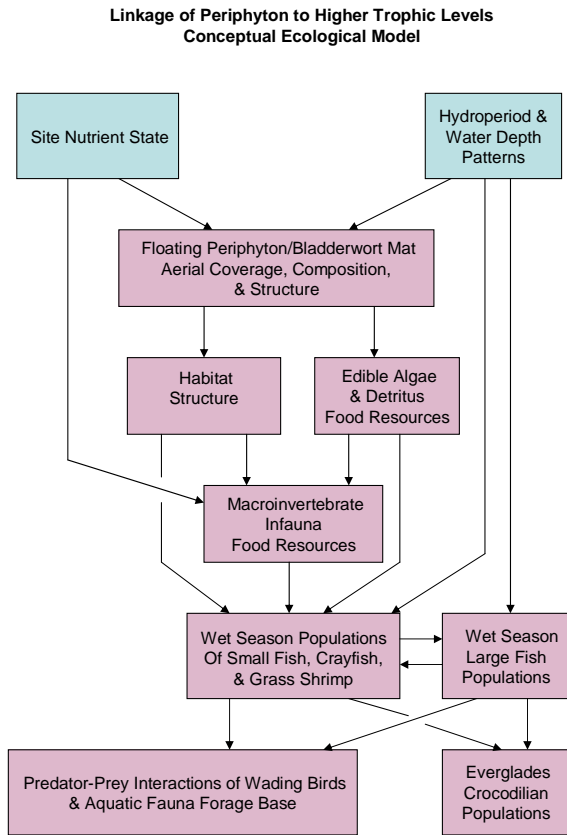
Linkage of Periphyton to Higher Trophic Levels
Conceptual Ecological Model

Site Nutrient State

Hydroperiod & Water Depth Patterns

Floating Periphyton/Bladderwort Mat Aerial Coverage, Composition, & Structure

Habitat Structure

Edible Algae & Detritus Food Resources

Macroinvertebrate Infauna Food Resources

Wet Season Populations Of Small Fish, Crayfish, & Grass Shrimp

Wet Season Large Fish Populations

Predator-Prey Interactions of Wading Birds & Aquatic Fauna Forage Base

Everglades Crocodilian Populations